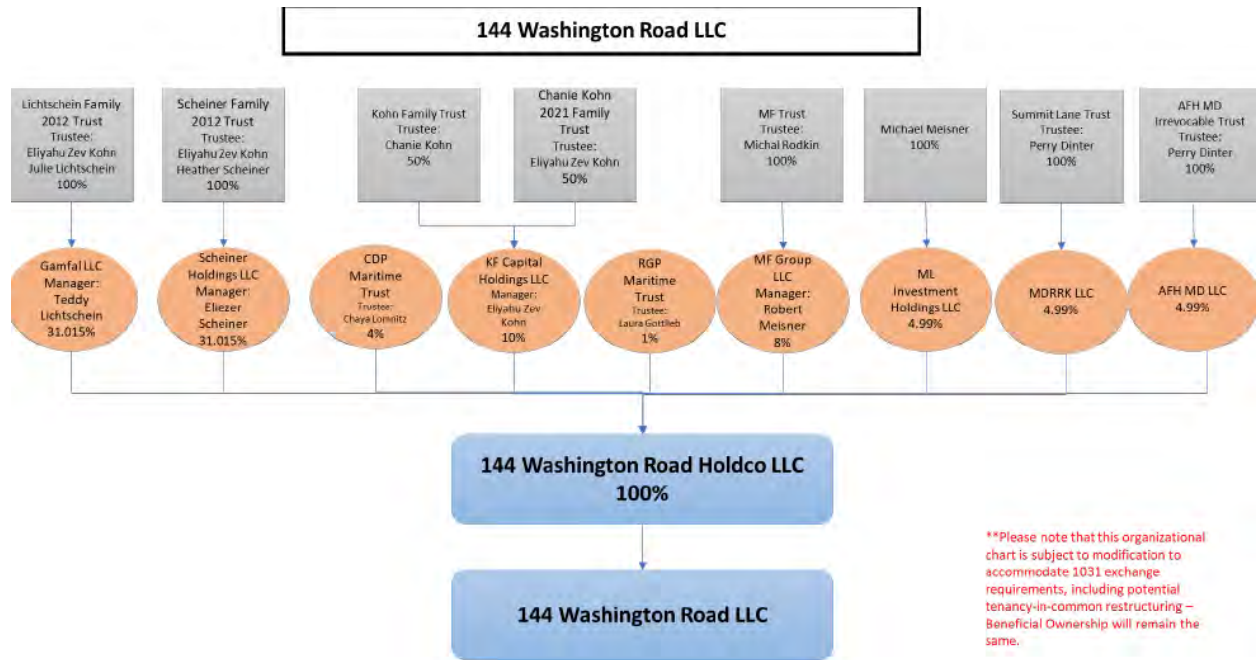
144 Washington Road LLC

Lichtschein Family 2012 Trust Trustee: Eliyahu Zev Kohn Julie Lichtschein 100%

Scheiner Family 2012 Trust Trustee: Eliyahu Zev Kohn Heather Scheiner 100%

Kohn Family Trust Trustee: Chanie Kohn 50%

Chanie Kohn 2021 Family Trust Trustee: Eliyahu Zev Kohn 50%

MF Trust Trustee: Michal Rodkin 100%

Michael Meisner 100%

Summit Lane Trust Trustee: Perry Dinter 100%

AFH MD Irrevocable Trust Trustee: Perry Dinter 100%

Gamfal LLC Manager: Teddy Lichtschein 31.015%

Scheiner Holdings LLC Manager: Eliezer Scheiner 31.015%

CDP Maritime Trust Trustee: Chaya Lomnitz 4%

KF Capital Holdings LLC Manager: Eliyahu Zev Kohn 10%

RGP Maritime Trust Trustee: Laura Gottlieb 1%

MF Group LLC Manager: Robert Meisner 8%

ML Investment Holdings LLC 4.99%

MDRRK LLC 4.99%

AFH MD LLC 4.99%

144 Washington Road Holdco LLC 100%

144 Washington Road LLC

**Please note that this organizational chart is subject to modification to accommodate 1031 exchange requirements, including potential tenancy-in-common restructuring – Beneficial Ownership will remain the same.